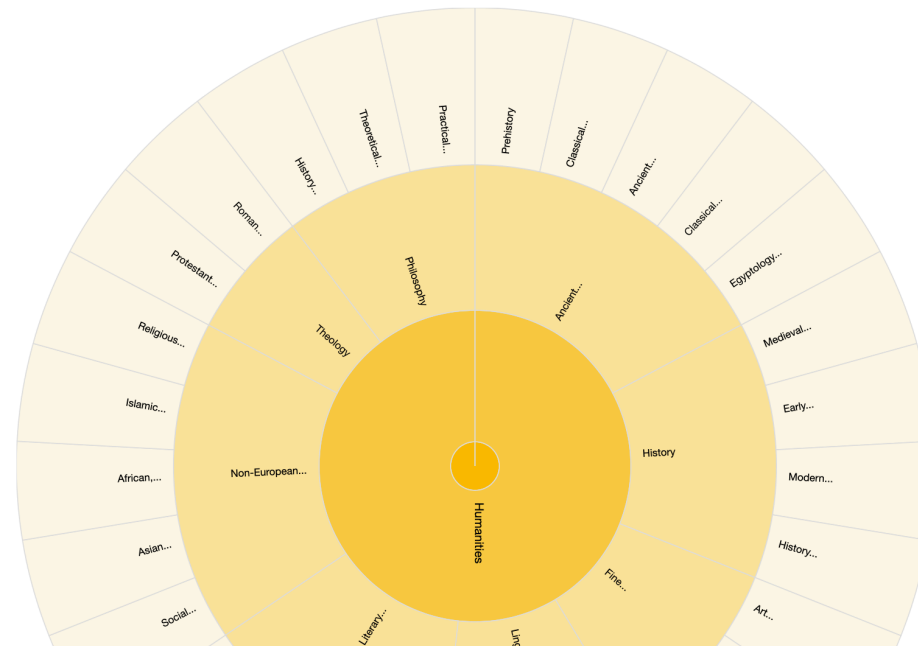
Humanities

Philosophy
Ancient...
History
Fine...
Lin...
Literary...
Non-European...
Theology

Practical...
Prehistory
Classical...
Ancient...
Classical...
Egyptology...
Medieval...
Early...
Modern...
History...
Art...
Social...
Asian...
African,...
Islamic...
Religious...
Protestant...
Roman...
History...
Theoretical...